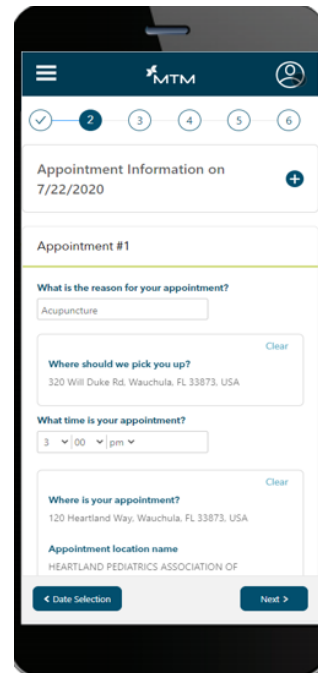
MTM

2 3 4 5 6

Appointment Information on 7/22/2020

Appointment #1

What is the reason for your appointment?

Acupuncture

Clear

Where should we pick you up?

320 Will Duke Rd, Wauchula, FL 33873, USA

What time is your appointment?

3 00 pm

Clear

Where is your appointment?

120 Heartland Way, Wauchula, FL 33873, USA

Appointment location name

HEARTLAND PEDIATRICS ASSOCIATION OF

< Date Selection

Next >